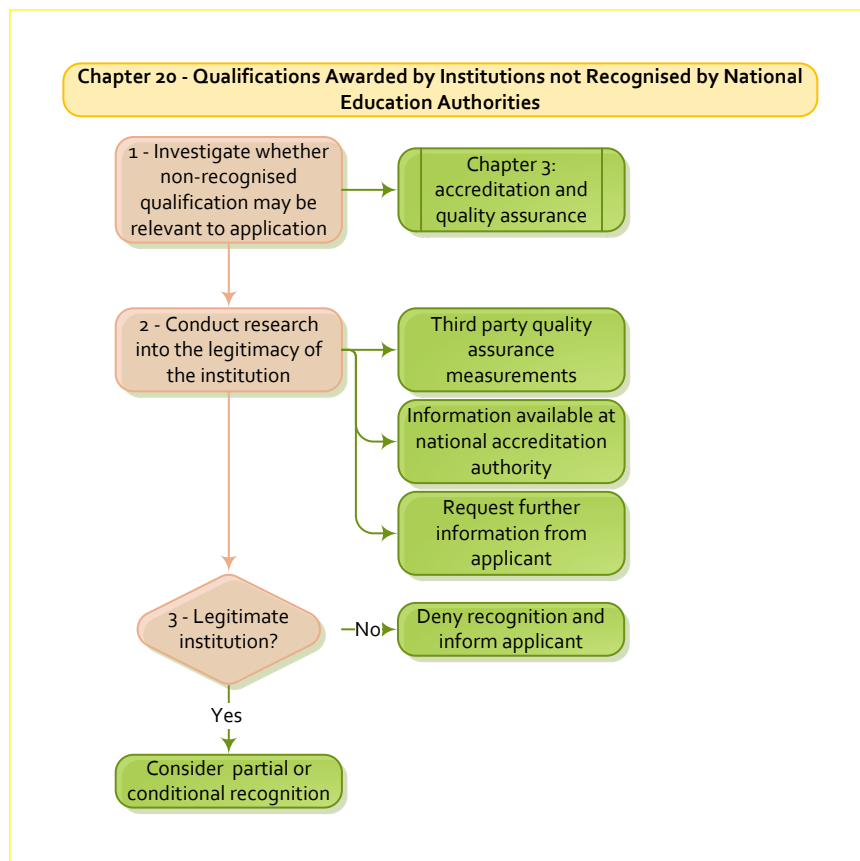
Chapter 20 - Qualifications Awarded by Institutions not Recognised by National Education Authorities

1 - Investigate whether non-recognised qualification may be relevant to application

Chapter 3: accreditation and quality assurance

2 - Conduct research into the legitimacy of the institution

Third party quality assurance measurements

Information available at national accreditation authority

Request further information from applicant

3 - Legitimate institution?

No

Deny recognition and inform applicant

Yes

Consider partial or conditional recognition